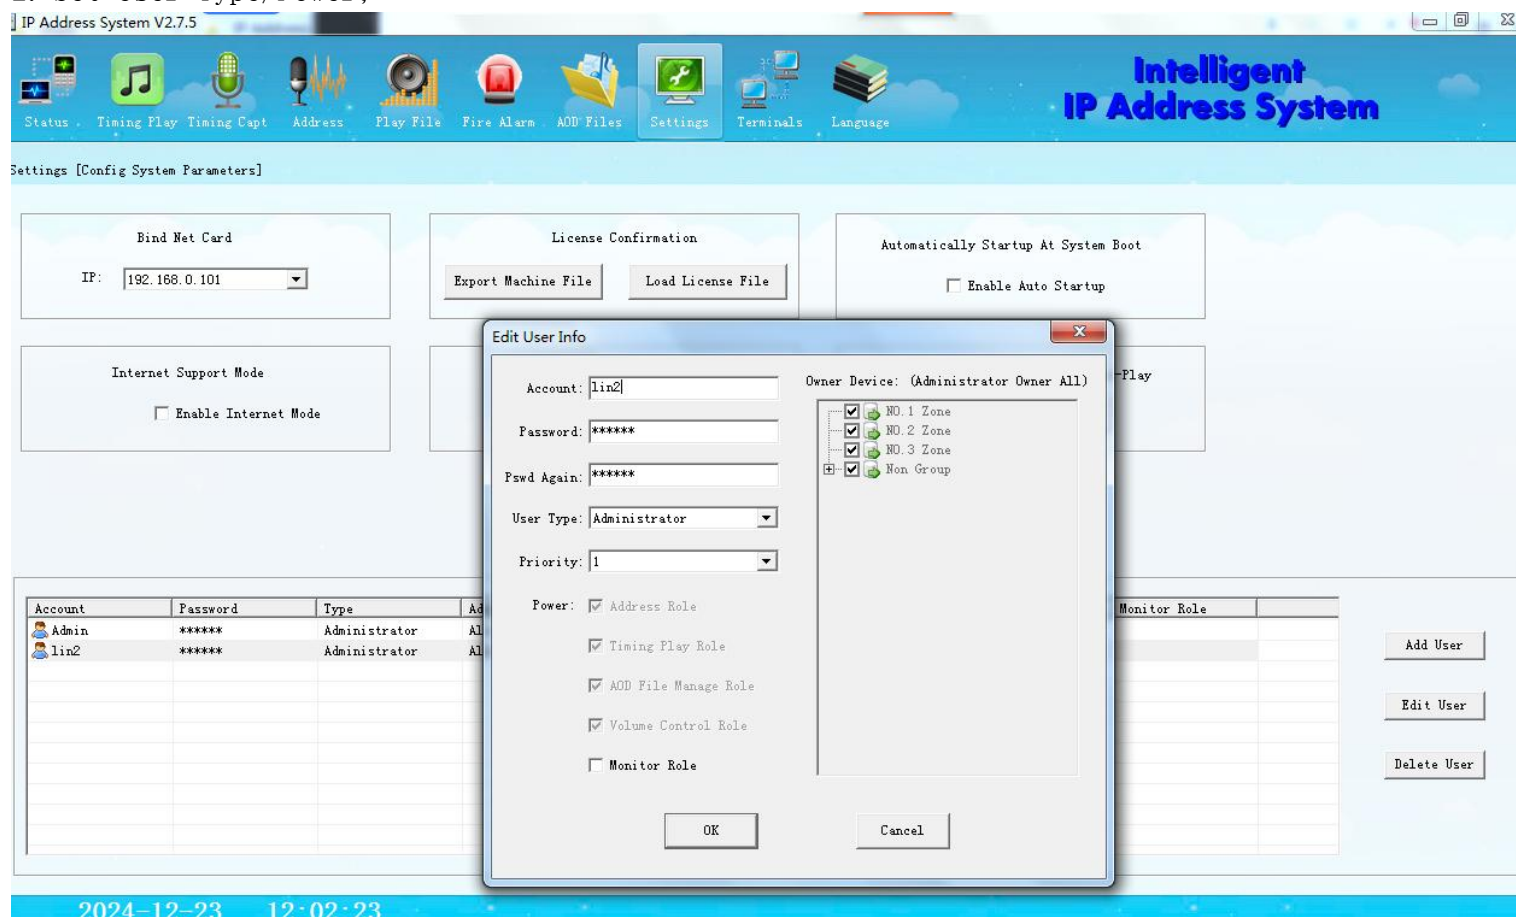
IP Address System V2.7.5

Status Timing Play Timing Capt Address Play File Fire Alarm AOD Files Settings Terminals Language

Intelligent IP Address System

Settings [Config System Parameters]

Bind Net Card
IP: 192.168.0.101

License Confirmation
Export Machine File Load License File

Automatically Startup At System Boot
Enable Auto Startup

Internet Support Mode
Enable Internet Mode

-Play

Edit User Info

Account: lin2
Password: ******
Pswd Again: ******
User Type: Administrator
Priority: 1
Power: Address Role
Timing Play Role
AOD File Manage Role
Volume Control Role
Monitor Role

Owner Device: (Administrator Owner All)
NO.1 Zone
NO.2 Zone
NO.3 Zone
Non Group

OK Cancel

| Account | Password | Type | Ad | Monitor Role |
|---|---|---|---|---|
| Admin | ****** | Administrator | Al | |
| lin2 | ****** | Administrator | Al | |

Add User
Edit User
Delete User

2024-12-23 12:02:23